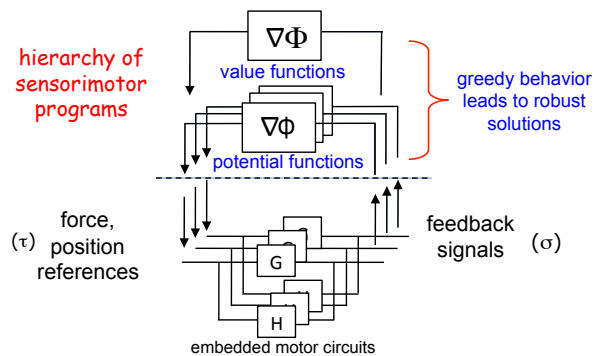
hierarchy of sensorimotor programs

$\nabla\Phi$

value functions

$\nabla\phi$

potential functions

greedy behavior leads to robust solutions

(τ) force, position references

G

H

feedback signals (σ)

embedded motor circuits